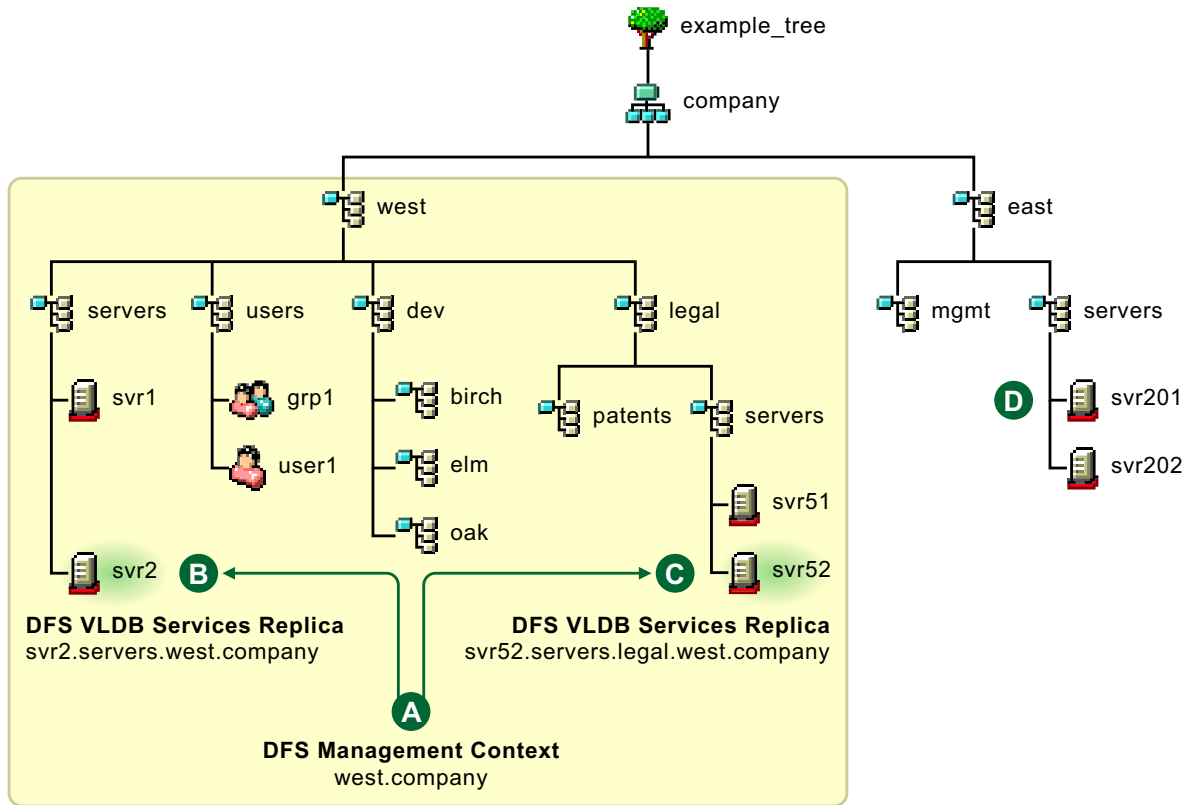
example_tree

company

west

east

servers

users

dev

legal

mgmt

servers

svr1

grp1

birch

patents

servers

D

svr201

user1

elm

svr202

svr51

oak

svr2

B

C

svr52

DFS VLDB Services Replica
svr2.servers.west.company

DFS VLDB Services Replica
svr52.servers.legal.west.company

A

DFS Management Context
west.company